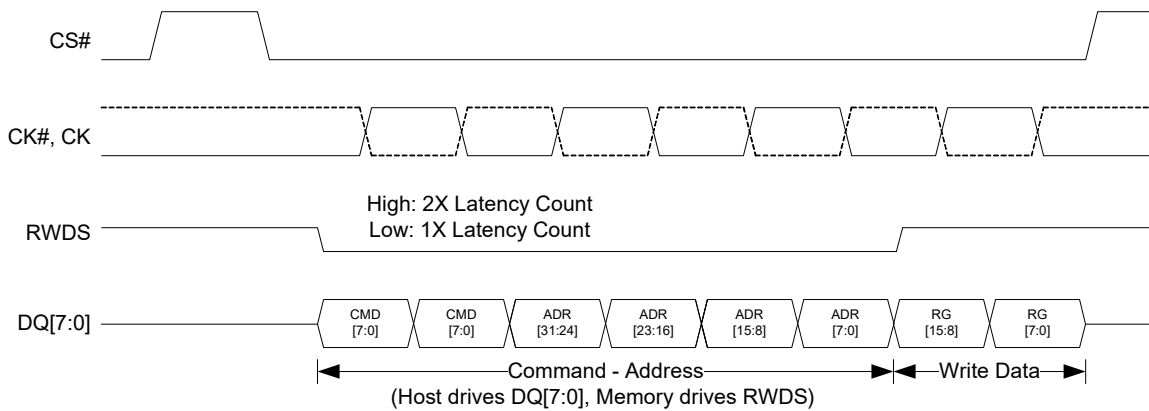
CS#

CK#, CK

RWDS

High: 2X Latency Count
Low: 1X Latency Count

DQ[7:0]

CMD [7:0]
CMD [7:0]
ADR [31:24]
ADR [23:16]
ADR [15:8]
ADR [7:0]
RG [15:8]
RG [7:0]

Command - Address
Write Data
(Host drives DQ[7:0], Memory drives RWDS)